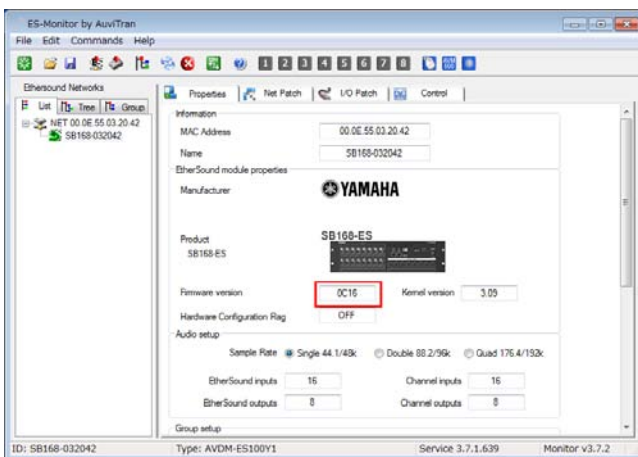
ES-Monitor by AuviTran
File Edit Commands Help

1 2 3 4 5 6 7 8

Ethersound Networks
List Tree Group
NET 00.0E.55.03.20.42
SB168-032042

Properties Net Patch I/O Patch Control

Information
MAC Address 00.0E.55.03.20.42
Name SB168-032042
EtherSound module properties
Manufacturer YAMAHA
Product SB168-ES
SB168-ES
Firmware version 0C16 Kernel version 3.09
Hardware Configuration Flag OFF
Audio setup
Sample Rate Single 44.1/48k Double 88.2/96k Quad 176.4/192k
EtherSound inputs 16 Channel inputs 16
EtherSound outputs 8 Channel outputs 8
Group setup

ID: SB168-032042 Type: AVDM-ES100Y1 Service 3.7.1.639 Monitor v3.7.2